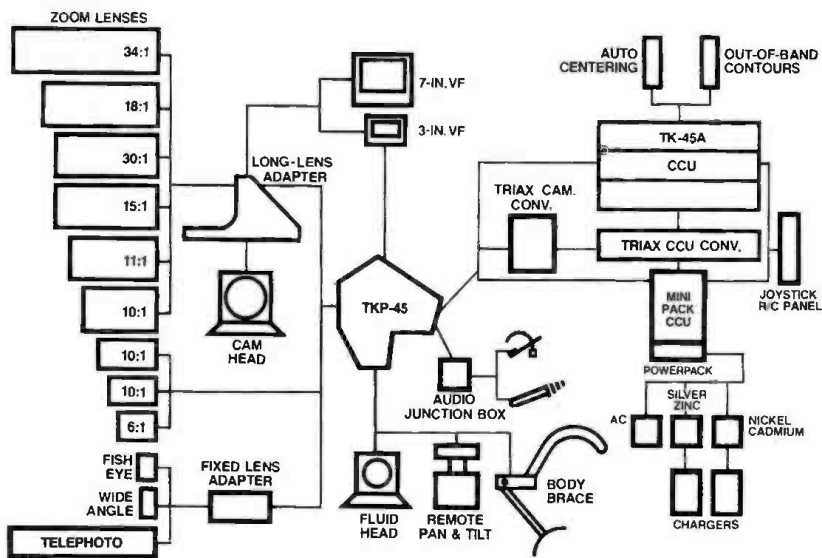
ZOOM LENSES

34:1

18:1

30:1

15:1

11:1

10:1

10:1

10:1

6:1

FISH EYE

WIDE ANGLE

TELEPHOTO

LONG-LENS ADAPTER

CAM HEAD

FIXED LENS ADAPTER

7-IN. VF

3-IN. VF

TKP-45

AUDIO JUNCTION BOX

FLUID HEAD

REMOTE PAN & TILT

BODY BRACE

TRIAX CAM. CONV.

AUTO CENTERING

OUT-OF-BAND CONTOURS

TK-45A

CCU

TRIAX CCU CONV.

MINI PACK CCU

JOYSTICK R/C PANEL

POWERPACK

AC

SILVER ZINC

NICKEL CADMIUM

CHARGERS